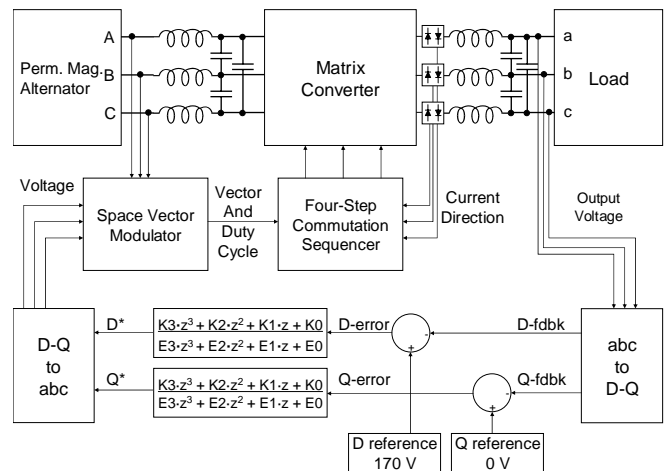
Perm. Mag. Alternator

A

B

C

Matrix Converter

a

b

c

Load

Voltage

Space Vector Modulator

Vector And Duty Cycle

Four-Step Commutation Sequencer

Current Direction

Output Voltage

D-Q to abc

D*

Q*

$\frac{K3 \cdot z^3 + K2 \cdot z^2 + K1 \cdot z + K0}{E3 \cdot z^3 + E2 \cdot z^2 + E1 \cdot z + E0}$

D-error

$\frac{K3 \cdot z^3 + K2 \cdot z^2 + K1 \cdot z + K0}{E3 \cdot z^3 + E2 \cdot z^2 + E1 \cdot z + E0}$

Q-error

-

+

-

+

D-fdbk

Q-fdbk

abc to D-Q

D reference 170 V

Q reference 0 V